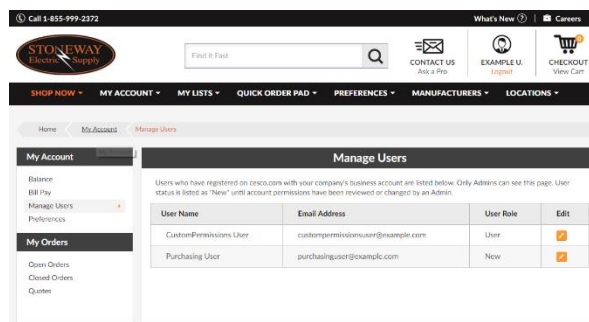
Call 1-855-999-2372

What's New ? | Careers

STONEWAY Electric Supply

Find it Fast

CONTACT US Ask a Pro

EXAMPLE U. Logout

0 CHECKOUT View Cart

SHOP NOW ▾ MY ACCOUNT ▾ MY LISTS ▾ QUICK ORDER PAD ▾ PREFERENCES ▾ MANUFACTURERS ▾ LOCATIONS ▾

Home My Account Manage Users

My Account

Balance
Bill Pay
Manage Users
Preferences

My Orders

Open Orders
Closed Orders
Quotes

Manage Users

Users who have registered on cesco.com with your company's business account are listed below. Only Admins can see this page. User status is listed as "New" until account permissions have been reviewed or changed by an Admin.

| User Name | Email Address | User Role | Edit |
|---|---|---|---|
| CustomPermissions User | custompermissionsuser@example.com | User | |
| Purchasing User | purchasinguser@example.com | New | |